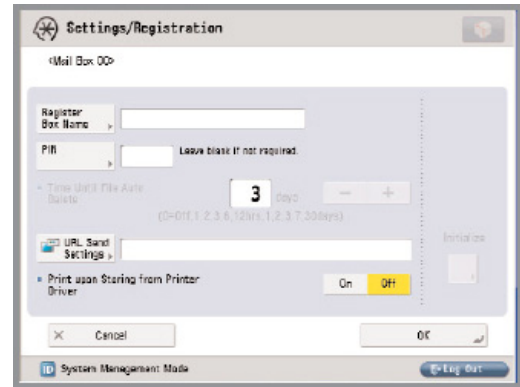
Settings/Registration

<Mail Box 00>

Register Box Name

PIN

Leave blank if not required.

Time Until File Auto Delete

3

days

(0=Off,1,2,3,6,12hrs,1,2,3,7,30days)

URL Send Settings

Initialize

Print upon Storing from Printer Driver

On

Off

Cancel

OK

System Management Mode

Log Out